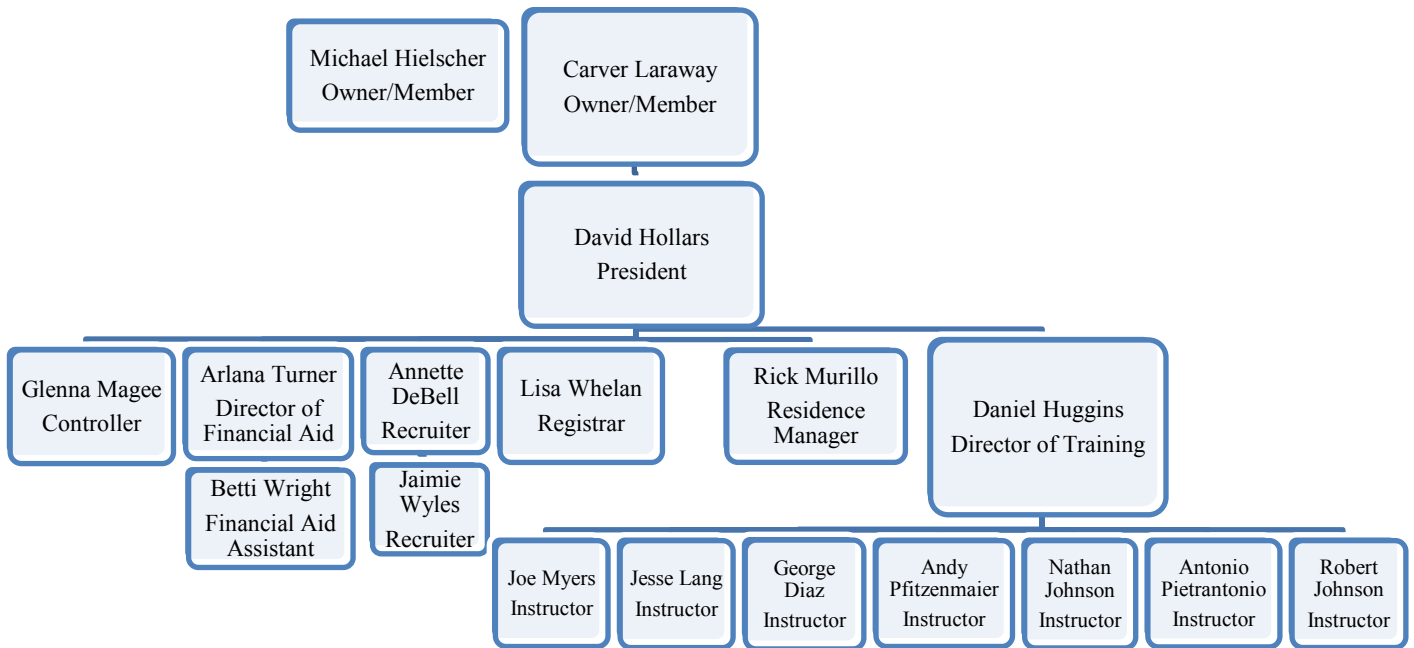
Michael Hielscher
Owner/Member

Carver Laraway
Owner/Member

David Hollars
President

Glenna Magee
Controller

Arlana Turner
Director of
Financial Aid

Betti Wright
Financial Aid
Assistant

Annette
DeBell
Recruiter

Jaimie
Wyles
Recruiter

Lisa Whelan
Registrar

Rick Murillo
Residence
Manager

Daniel Huggins
Director of Training

Joe Myers
Instructor

Jesse Lang
Instructor

George
Diaz
Instructor

Andy
Pfitzenmaier
Instructor

Nathan
Johnson
Instructor

Antonio
Pietrantonio
Instructor

Robert
Johnson
Instructor